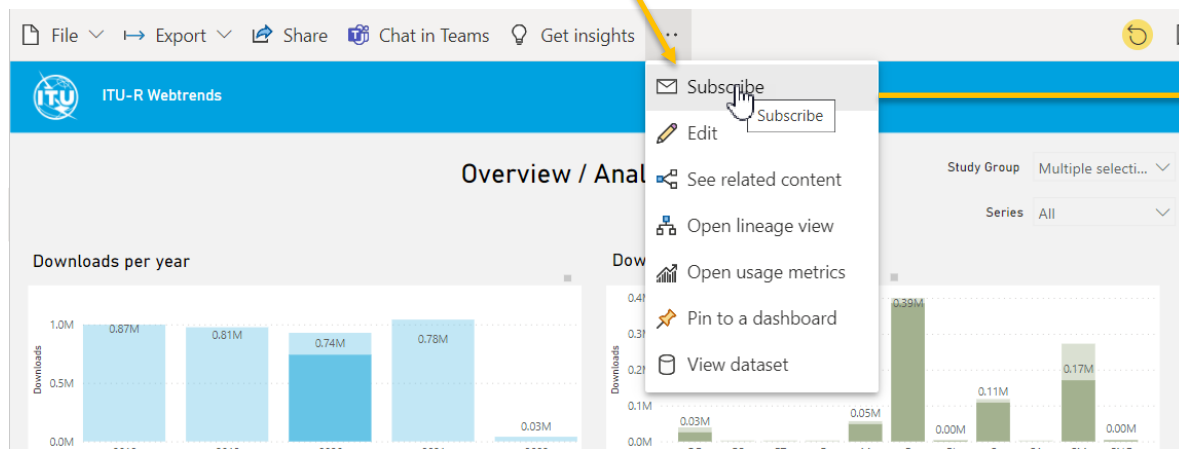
File Export Share Chat in Teams Get insights ···

ITU
ITU-R Webtrends

Subscribe
Subscribe
Edit
See related content
Open lineage view
Open usage metrics
Pin to a dashboard
View dataset

Overview / Anal

Study Group Multiple selecti...
Series All

Downloads per year

Downloads
1.0M
0.5M
0.0M
0.87M
0.81M
0.74M
0.78M
0.03M

Dow
Downloads
0.4M
0.3M
0.2M
0.1M
0.0M
0.03M
0.05M
0.39M
0.00M
0.11M
0.17M
0.00M